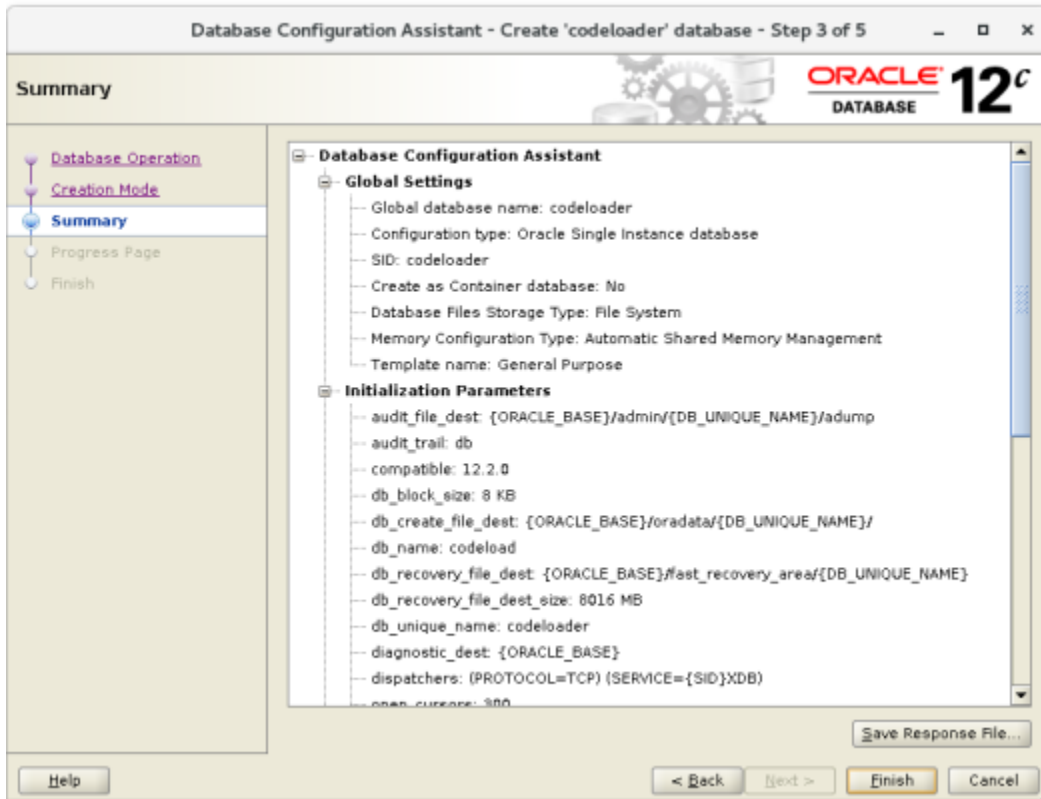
Database Configuration Assistant - Create 'codeloader' database - Step 3 of 5

Summary

ORACLE DATABASE $12^c$

Database Operation
Creation Mode
Summary
Progress Page
Finish

Database Configuration Assistant
Global Settings
Global database name: codeloader
Configuration type: Oracle Single Instance database
SID: codeloader
Create as Container database: No
Database Files Storage Type: File System
Memory Configuration Type: Automatic Shared Memory Management
Template name: General Purpose
Initialization Parameters
audit_file_dest: {ORACLE_BASE}/admin/{DB_UNIQUE_NAME}/adump
audit_trail: db
compatible: 12.2.0
db_block_size: 8 KB
db_create_file_dest: {ORACLE_BASE}/oradata/{DB_UNIQUE_NAME}/
db_name: codeload
db_recovery_file_dest: {ORACLE_BASE}/fast_recovery_area/{DB_UNIQUE_NAME}
db_recovery_file_dest_size: 8016 MB
db_unique_name: codeloader
diagnostic_dest: {ORACLE_BASE}
dispatchers: (PROTOCOL=TCP) (SERVICE={SID}XDB)
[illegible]

Save Response File...

Help
< Back
Next >
Finish
Cancel